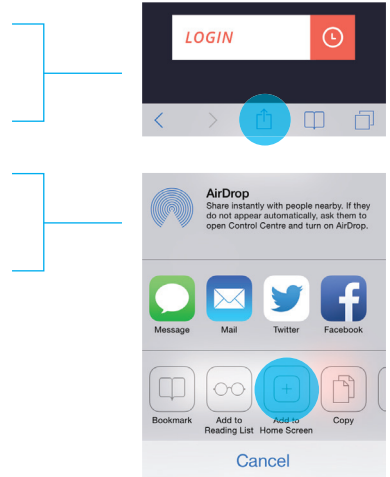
LOGIN

AirDrop
Share instantly with people nearby. If they do not appear automatically, ask them to open Control Centre and turn on AirDrop.

Message
Mail
Twitter
Facebook

Bookmark
Add to Reading List
Add to Home Screen
Copy

Cancel